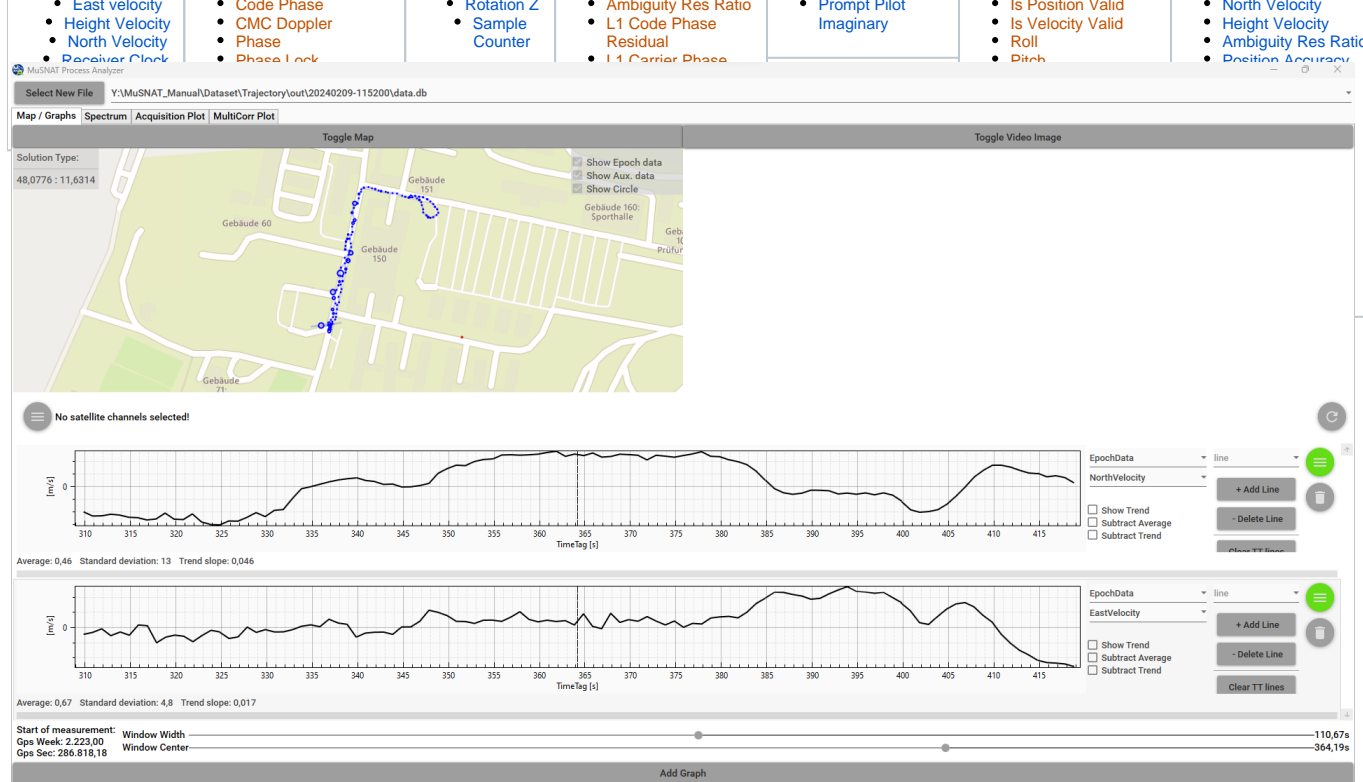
East velocity
Height Velocity
North Velocity
Receiver Clock

Code Phase
CMC Doppler
Phase
Phase Lock

Rotation Z
Sample Counter

Ambiguity Res Ratio
L1 Code Phase Residual
L1 Carrier Phase

Prompt Pilot Imaginary

Is Position Valid
Is Velocity Valid
Roll
Pitch

North Velocity
Height Velocity
Ambiguity Res Ratio
Position Accuracy

MuSNAT Process Analyzer

Select New File Y:\MuSNAT_Manual\Dataset\Trajectory\out\20240209-115200\data.db

Map / Graphs Spectrum Acquisition Plot MultiCorr Plot

Toggle Map
Toggle Video Image

Solution Type:
48,0776 : 11,6314

Show Epoch data
Show Aux. data
Show Circle

Gebäude 151
Gebäude 160: Sporthalle
Gebäude 60
Gebäude 150
Gebäude 17
Prüfun

No satellite channels selected!

[m/s]
0
310 315 320 325 330 335 340 345 350 355 360 365 370 375 380 385 390 395 400 405 410 415
TimeTag [s]
EpochData
NorthVelocity
line
+ Add Line
- Delete Line
Clear TT lines
Show Trend
Subtract Average
Subtract Trend
Average: 0,46 Standard deviation: 13 Trend slope: 0,046

[m/s]
0
310 315 320 325 330 335 340 345 350 355 360 365 370 375 380 385 390 395 400 405 410 415
TimeTag [s]
EpochData
EastVelocity
line
+ Add Line
- Delete Line
Clear TT lines
Show Trend
Subtract Average
Subtract Trend
Average: 0,67 Standard deviation: 4,8 Trend slope: 0,017

Start of measurement:
Gps Week: 2.223,00
Gps Sec: 286.818,18
Window Width 110,67s
Window Center 364,19s

Add Graph